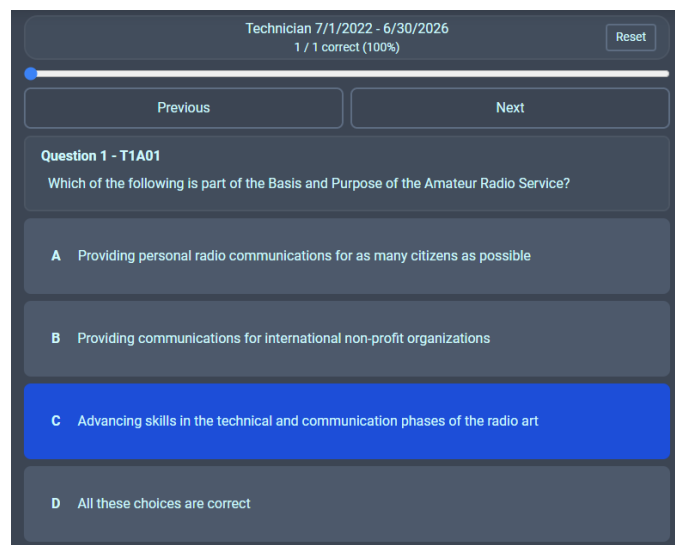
Technician 7/1/2022 - 6/30/2026
1 / 1 correct (100%)

Reset

Previous

Next

Question 1 - T1A01
Which of the following is part of the Basis and Purpose of the Amateur Radio Service?

A Providing personal radio communications for as many citizens as possible

B Providing communications for international non-profit organizations

C Advancing skills in the technical and communication phases of the radio art

D All these choices are correct